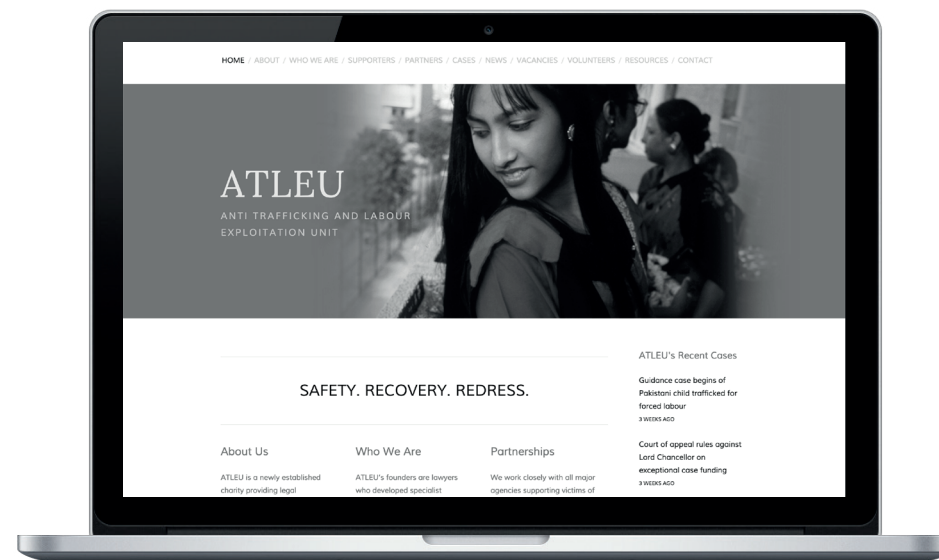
HOME / ABOUT / WHO WE ARE / SUPPORTERS / PARTNERS / CASES / NEWS / VACANCIES / VOLUNTEERS / RESOURCES / CONTACT

ATLEU

ANTI TRAFFICKING AND LABOUR EXPLOITATION UNIT

SAFETY. RECOVERY. REDRESS.

About Us

ATLEU is a newly established charity providing legal

Who We Are

ATLEU's founders are lawyers who developed specialist

Partnerships

We work closely with all major agencies supporting victims of

ATLEU's Recent Cases

Guidance case begins of Pakistani child trafficked for forced labour

3 WEEKS AGO

Court of appeal rules against Lord Chancellor on exceptional case funding

3 WEEKS AGO